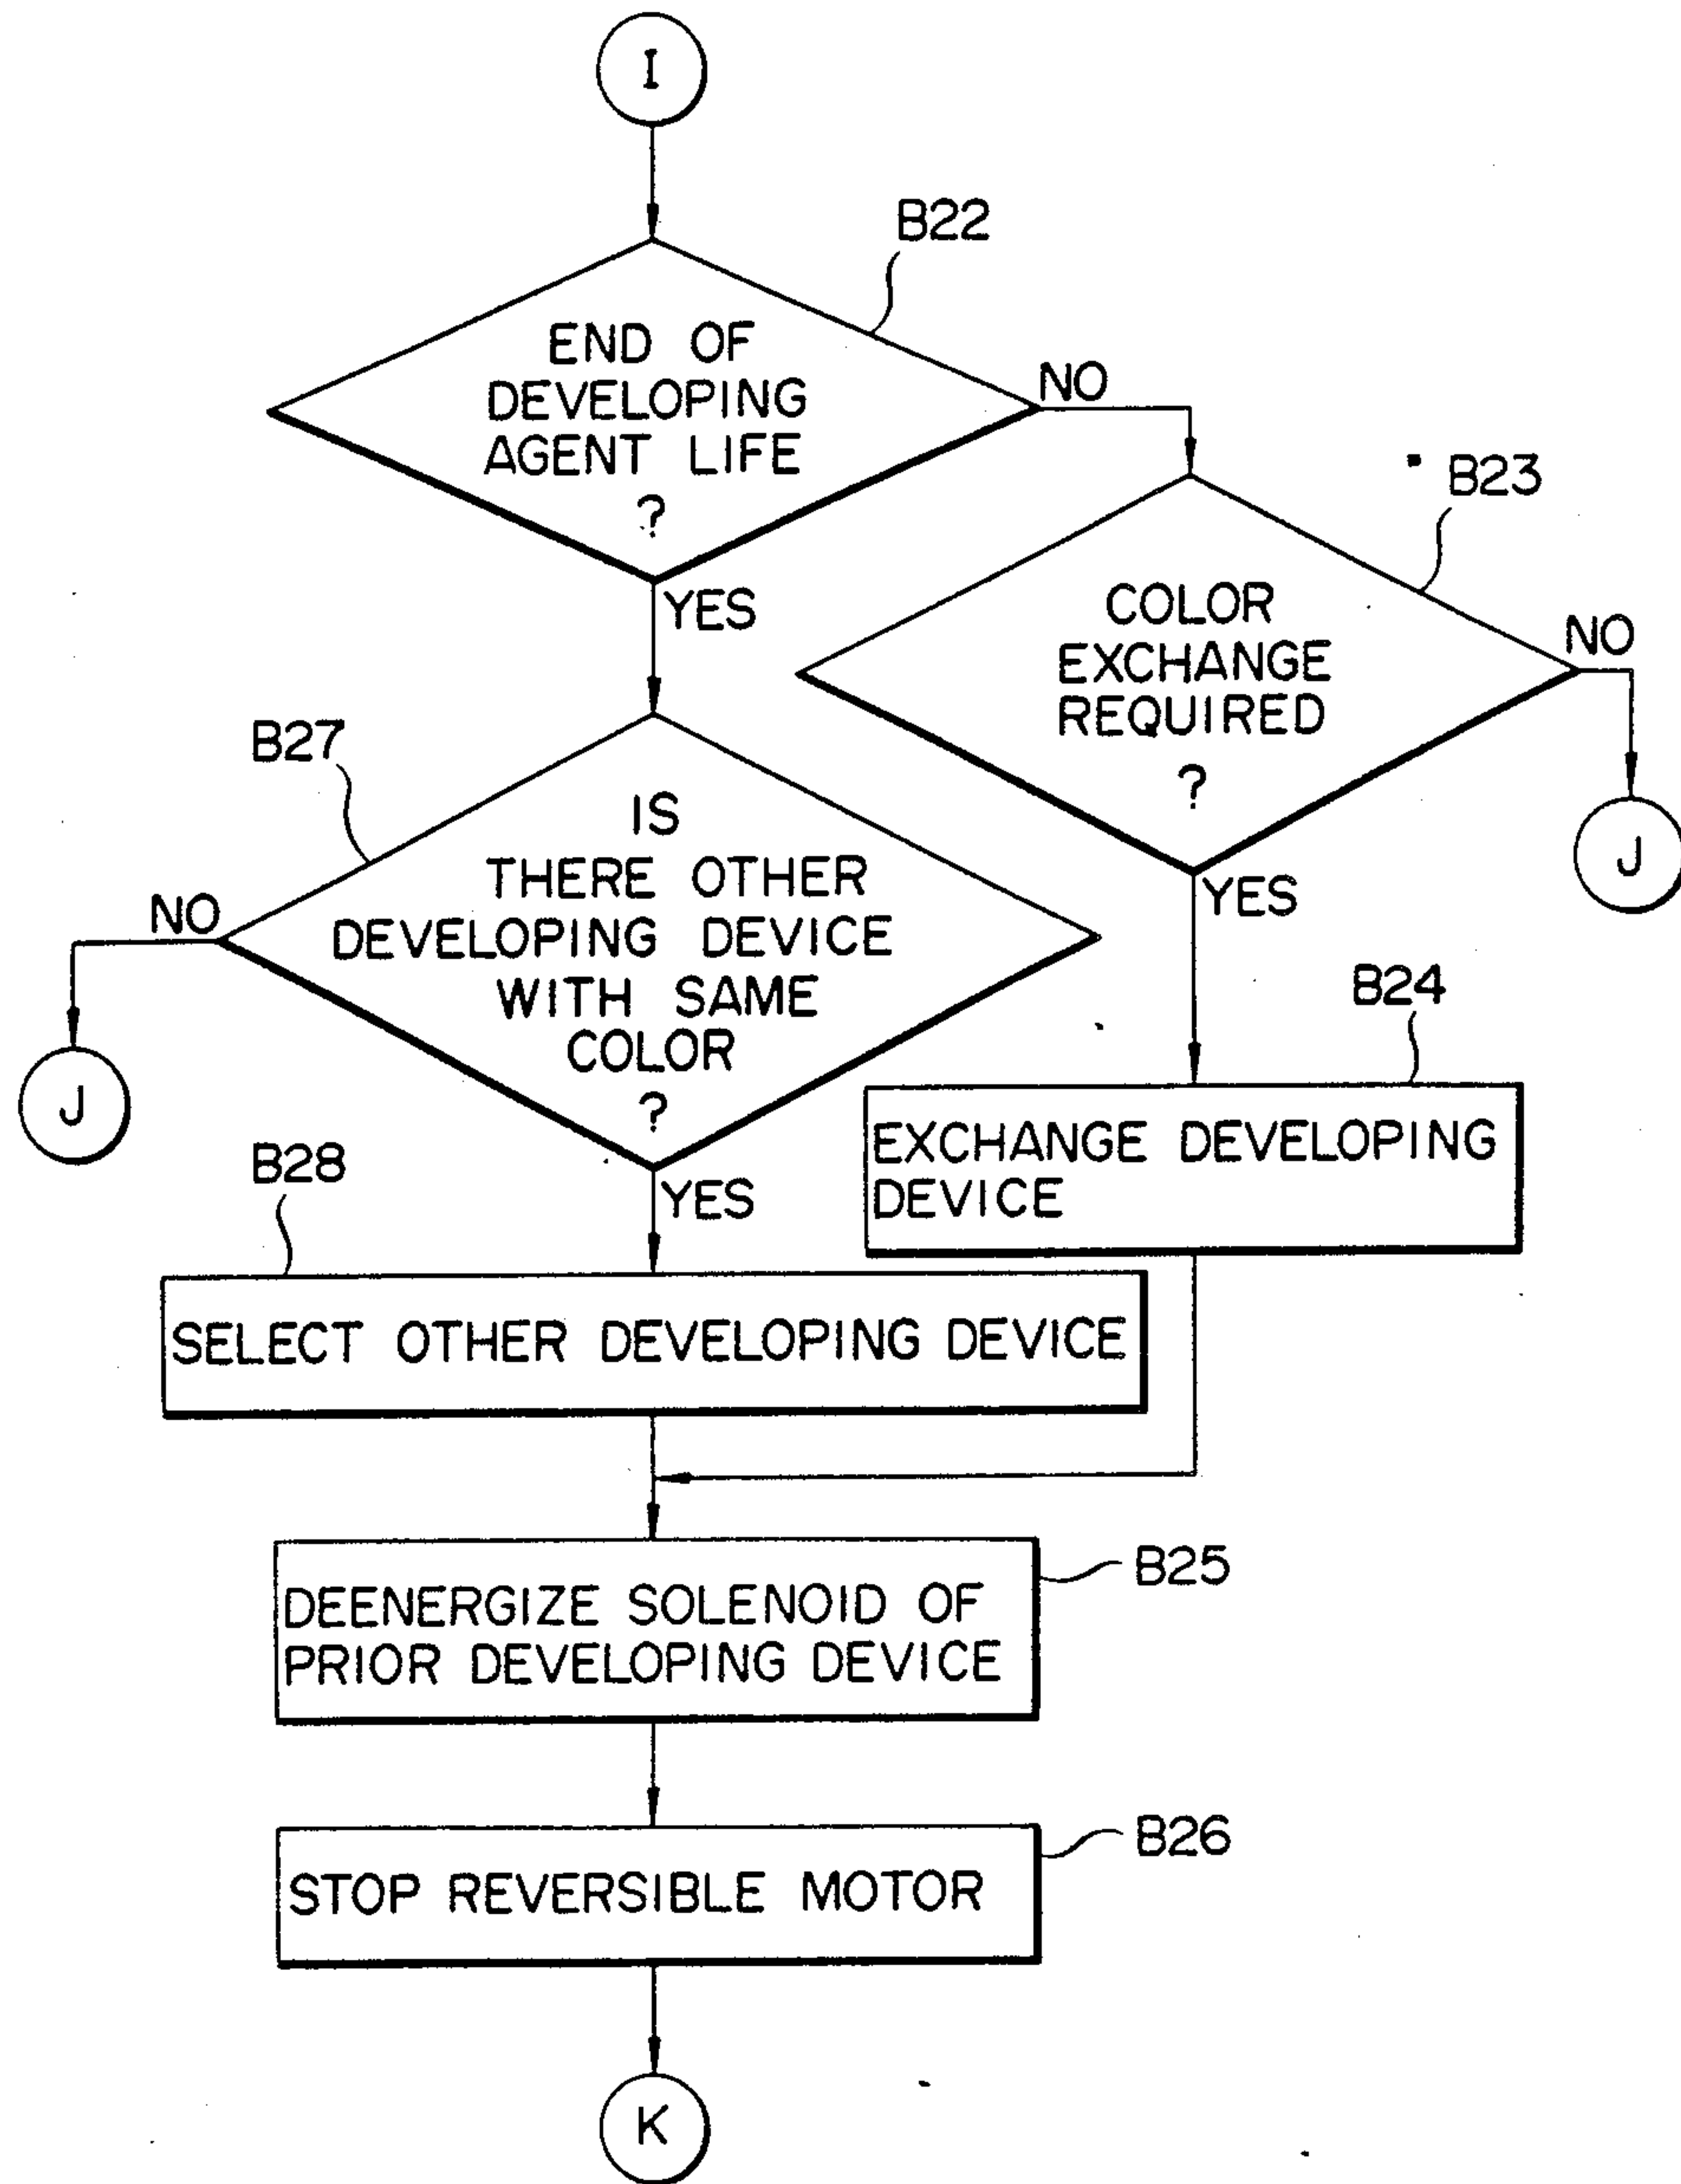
I

B22

END OF DEVELOPING AGENT LIFE ?

NO

YES

B23

COLOR EXCHANGE REQUIRED ?

NO

J

YES

B27

IS THERE OTHER DEVELOPING DEVICE WITH SAME COLOR ?

NO

J

YES

B24

EXCHANGE DEVELOPING DEVICE

B28

SELECT OTHER DEVELOPING DEVICE

B25

DEENERGIZE SOLENOID OF PRIOR DEVELOPING DEVICE

B26

STOP REVERSIBLE MOTOR

K